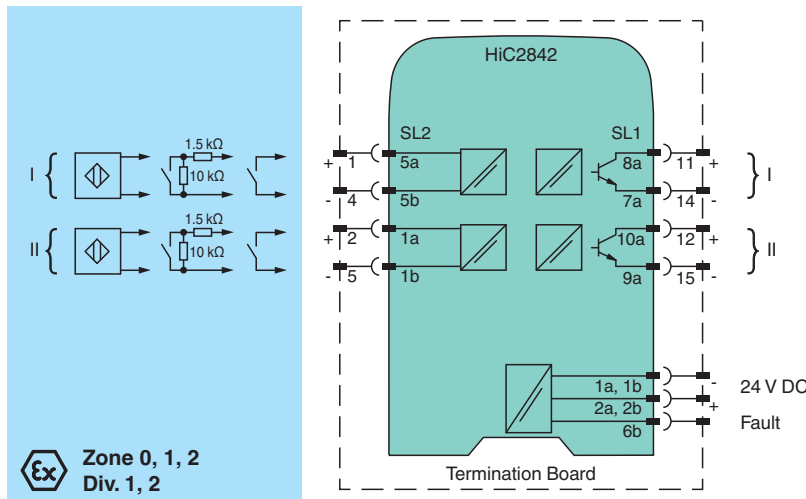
HiC2842

SL2

SL1

1.5 kΩ
10 kΩ
1.5 kΩ
10 kΩ

I
II

+ 1
- 4
+ 2
- 5

5a
5b
1a
1b

8a
7a
10a
9a

11 +
14 -
12 +
15 -

I
II

1a, 1b
2a, 2b
6b

-
+

24 V DC
Fault

Termination Board

Zone 0, 1, 2
Div. 1, 2